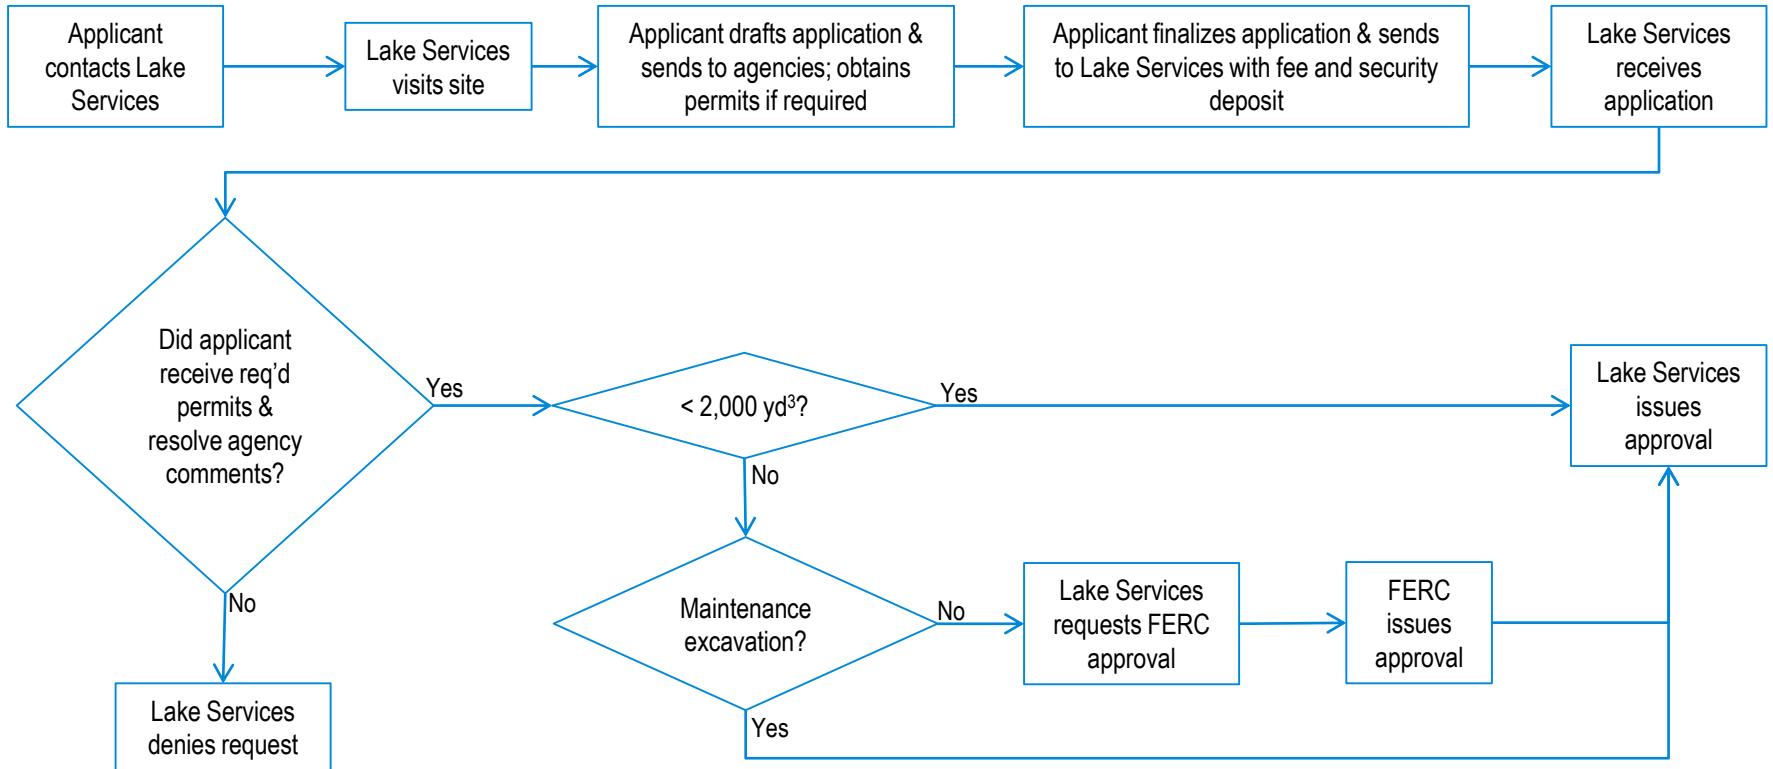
Applicant contacts Lake Services

Lake Services visits site

Applicant drafts application & sends to agencies; obtains permits if required

Applicant finalizes application & sends to Lake Services with fee and security deposit

Lake Services receives application

Did applicant receive req'd permits & resolve agency comments?

Yes

< 2,000 yd$^3$?

Yes

Lake Services issues approval

No

No

Maintenance excavation?

No

Lake Services requests FERC approval

FERC issues approval

Lake Services denies request

Yes